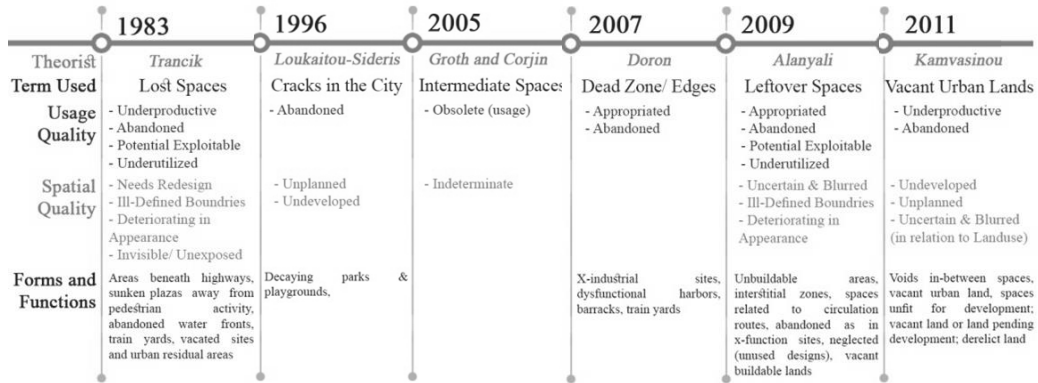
| | 1983 | 1996 | 2005 | 2007 | 2009 | 2011 |
|---|---|---|---|---|---|---|
| Theorist | Trancik | Loukaitou-Sideris | Groth and Corjin | Doron | Alanyali | Kamvasinou |
| Term Used | Lost Spaces | Cracks in the City | Intermediate Spaces | Dead Zone/ Edges | Leftover Spaces | Vacant Urban Lands |
| Usage Quality | - Underproductive - Abandoned - Potential Exploitable - Underutilized | - Abandoned | - Obsolete (usage) | - Appropriated - Abandoned | - Appropriated - Abandoned - Potential Exploitable - Underutilized | - Underproductive - Abandoned |
| Spatial Quality | - Needs Redesign - Ill-Defined Boundries - Deteriorating in Appearance - Invisible/ Unexposed | - Unplanned - Undeveloped | - Indeterminate | | - Uncertain & Blurred - Ill-Defined Boundries - Deteriorating in Appearance | - Undeveloped - Unplanned - Uncertain & Blurred (in relation to Landuse) |
| Forms and Functions | Areas beneath highways, sunken plazas away from pedestrian activity, abandoned water fronts, train yards, vacated sites and urban residual areas | Decaying parks & playgrounds, | | X-industrial sites, dysfunctional harbors, barracks, train yards | Unbuildable areas, interstitial zones, spaces related to circulation routes, abandoned as in x-function sites, neglected (unused designs), vacant buildable lands | Voids in-between spaces, vacant urban land, spaces unfit for development; vacant land or land pending development; derelict land |